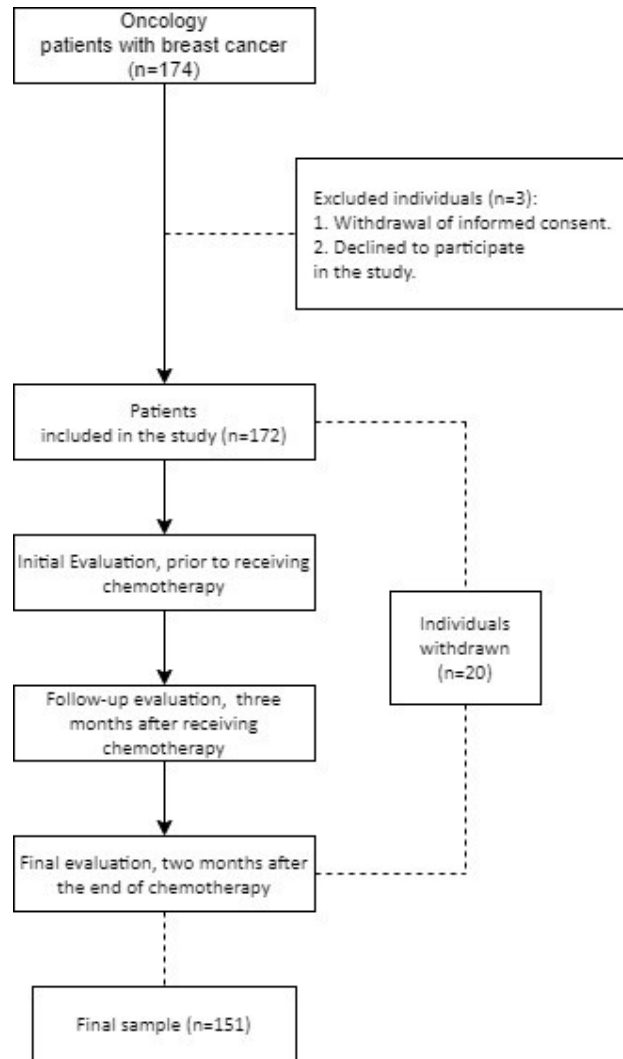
Oncology patients with breast cancer (n=174)

Excluded individuals (n=3):
1. Withdrawal of informed consent.
2. Declined to participate in the study.

Patients included in the study (n=172)

Initial Evaluation, prior to receiving chemotherapy

Individuals withdrawn (n=20)

Follow-up evaluation, three months after receiving chemotherapy

Final evaluation, two months after the end of chemotherapy

Final sample (n=151)